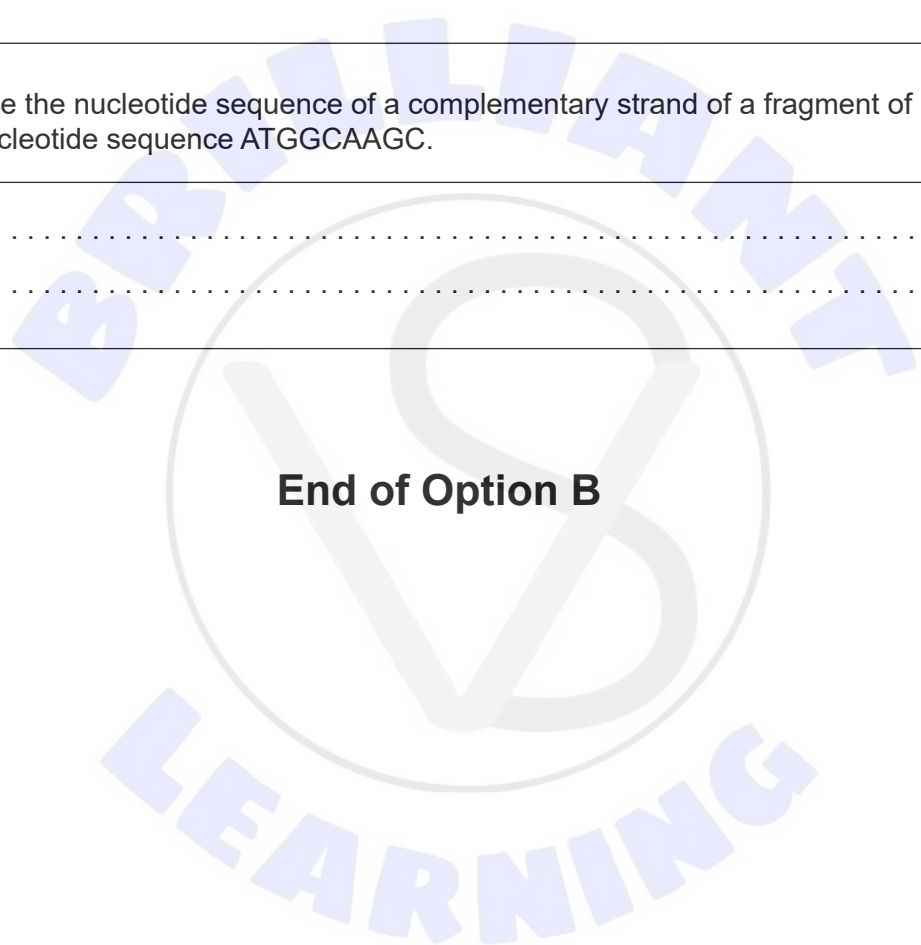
e the nucleotide sequence of a complementary strand of a fragment of cleotide sequence ATGGCAAGC.

. . . . . . . . . . . . . . . . . . . . . . . . . . . . . . . . . . . . . . . . . . . . . . . . . . . . . . . .

. . . . . . . . . . . . . . . . . . . . . . . . . . . . . . . . . . . . . . . . . . . . . . . . . . . . . . . .

End of Option B

BRILLIANT

LEARNING